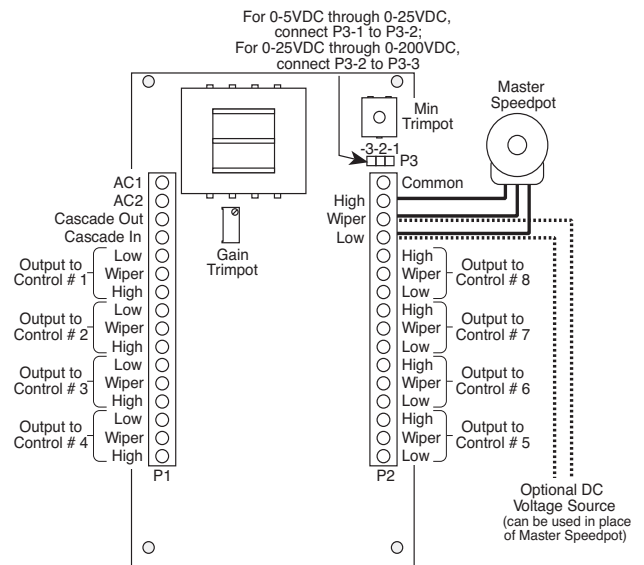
For 0-5VDC through 0-25VDC, connect P3-1 to P3-2;
For 0-25VDC through 0-200VDC, connect P3-2 to P3-3

Master Speedpot

Min Trimpot

-3-2-1
P3

AC1
AC2
Cascade Out
Cascade In

Gain Trimpot

Output to Control # 1
Low
Wiper
High

Output to Control # 2
Low
Wiper
High

Output to Control # 3
Low
Wiper
High

Output to Control # 4
Low
Wiper
High

P1

Common
High
Wiper
Low

High
Wiper
Low
Output to Control # 8

High
Wiper
Low
Output to Control # 7

High
Wiper
Low
Output to Control # 6

High
Wiper
Low
Output to Control # 5

P2

Optional DC Voltage Source
(can be used in place of Master Speedpot)